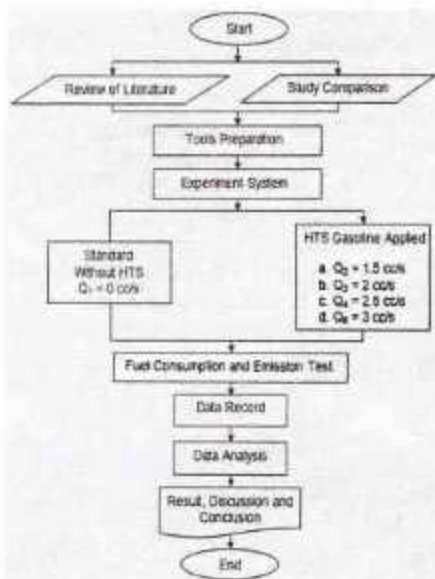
Start

Review of Literature

Study Comparison

Tools Preparation

Experiment System

Standard Without HTS $Q_1 = 0$ cc/s

HTS Gasoline Applied

a. $Q_2 = 1.5$ cc/s
b. $Q_3 = 2$ cc/s
c. $Q_4 = 2.5$ cc/s
d. $Q_5 = 3$ cc/s

Fuel Consumption and Emission Test

Data Record

Data Analysis

Result, Discussion and Conclusion

End